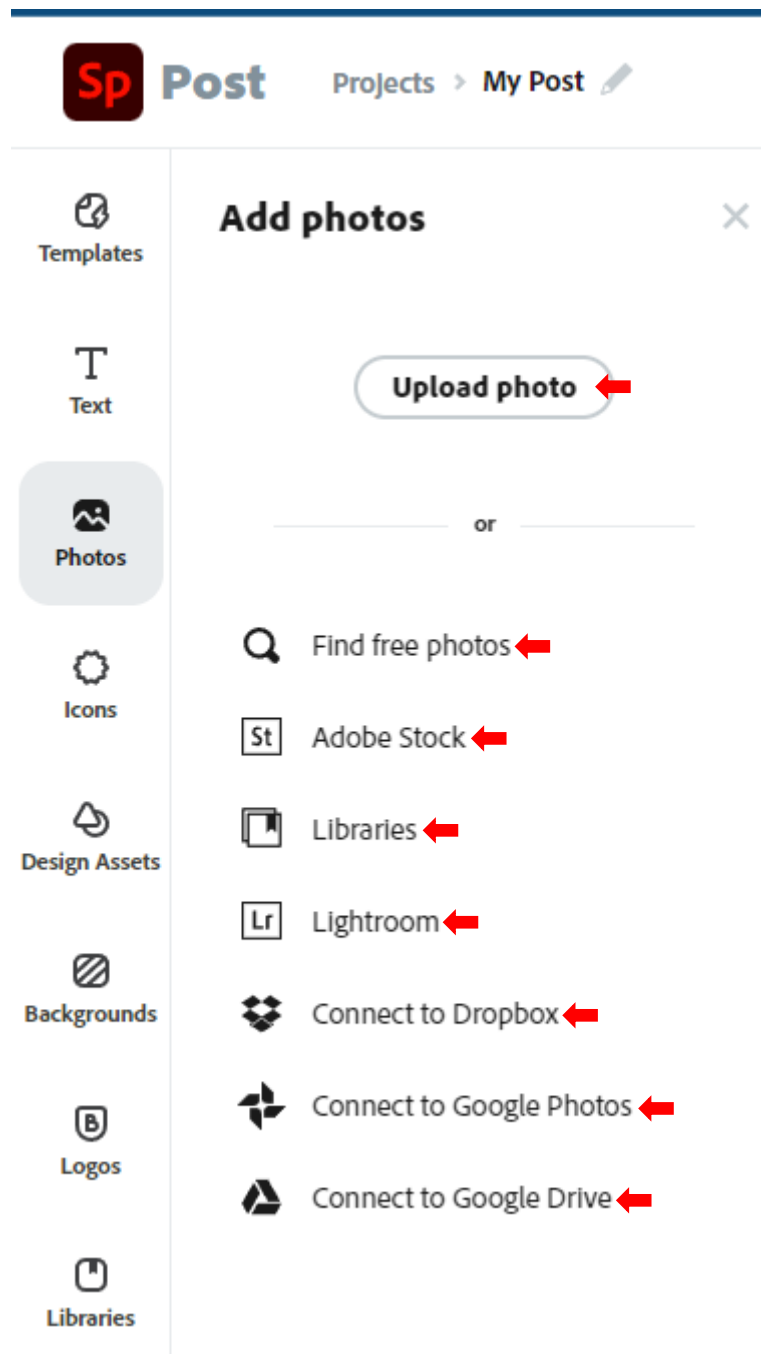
Sp Post

Projects > My Post

Templates

Text

Photos

Icons

Design Assets

Backgrounds

Logos

Libraries

Add photos

×

Upload photo

or

Find free photos

St Adobe Stock

Libraries

Lr Lightroom

Connect to Dropbox

Connect to Google Photos

Connect to Google Drive